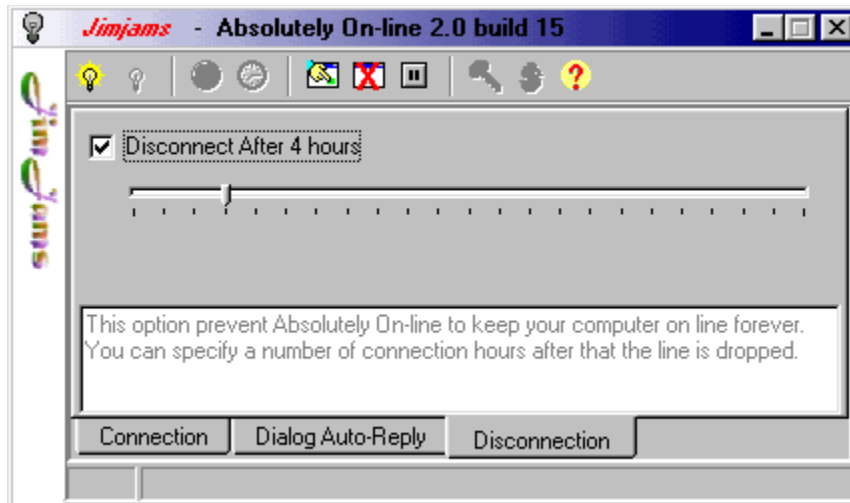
Jimjams - Absolutely On-line 2.0 build 15

Jimjams

Disconnect After 4 hours

This option prevent Absolutely On-line to keep your computer on line forever. You can specify a number of connection hours after that the line is dropped.

Connection | Dialog Auto-Reply | Disconnection